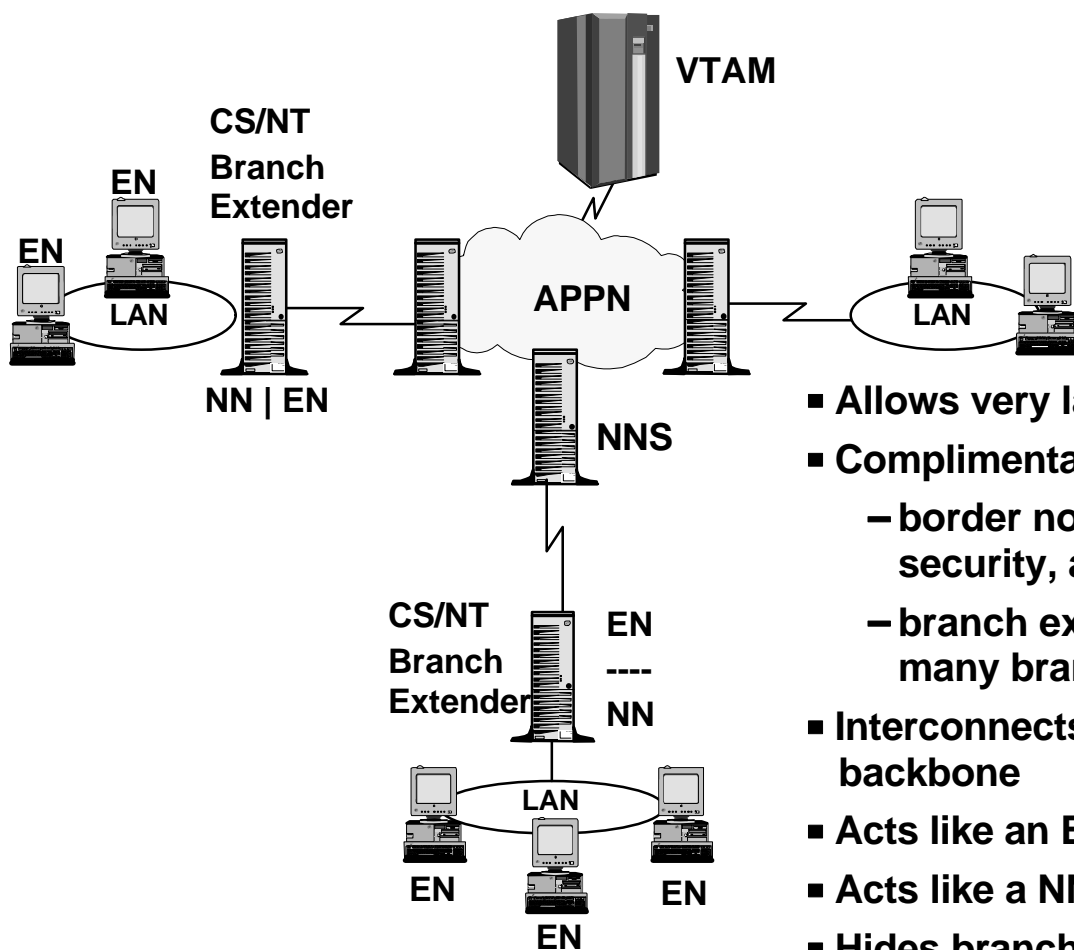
VTAM

CS/NT Branch Extender

EN

EN

LAN

APPN

LAN

NN | EN

NNS

CS/NT Branch Extender

EN
----
NN

LAN

EN

EN

EN

Allows very la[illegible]

Complimenta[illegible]

– border no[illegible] security, a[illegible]

– branch ex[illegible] many bran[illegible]

Interconnects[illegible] backbone

Acts like an E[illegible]

Acts like a NI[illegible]

Hides branch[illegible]